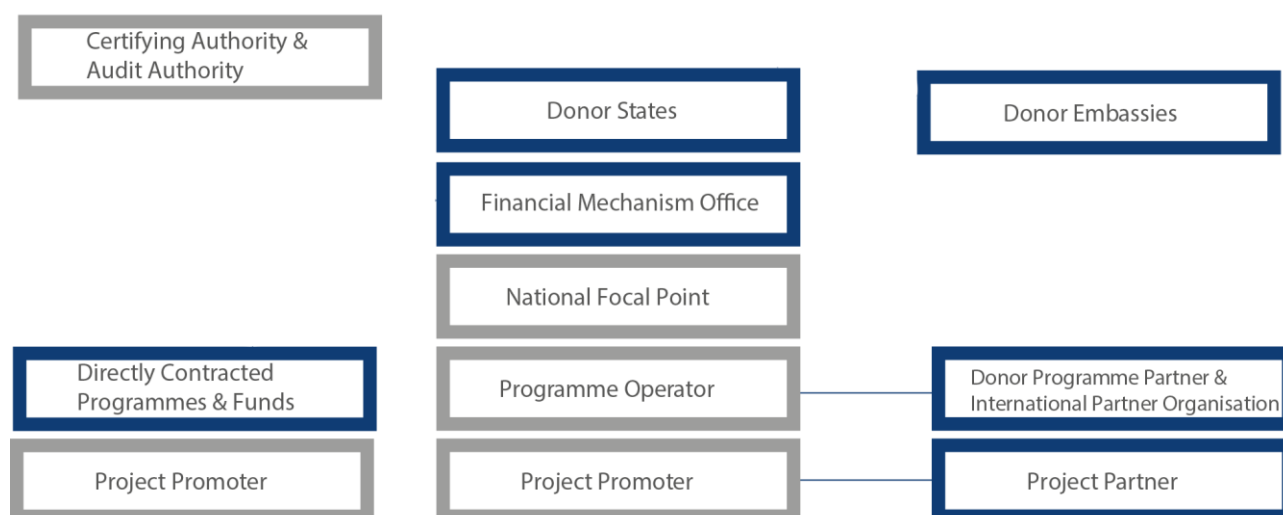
Certifying Authority & Audit Authority

Donor States

Donor Embassies

Financial Mechanism Office

National Focal Point

Directly Contracted Programmes & Funds

Programme Operator

Donor Programme Partner & International Partner Organisation

Project Promoter

Project Promoter

Project Partner